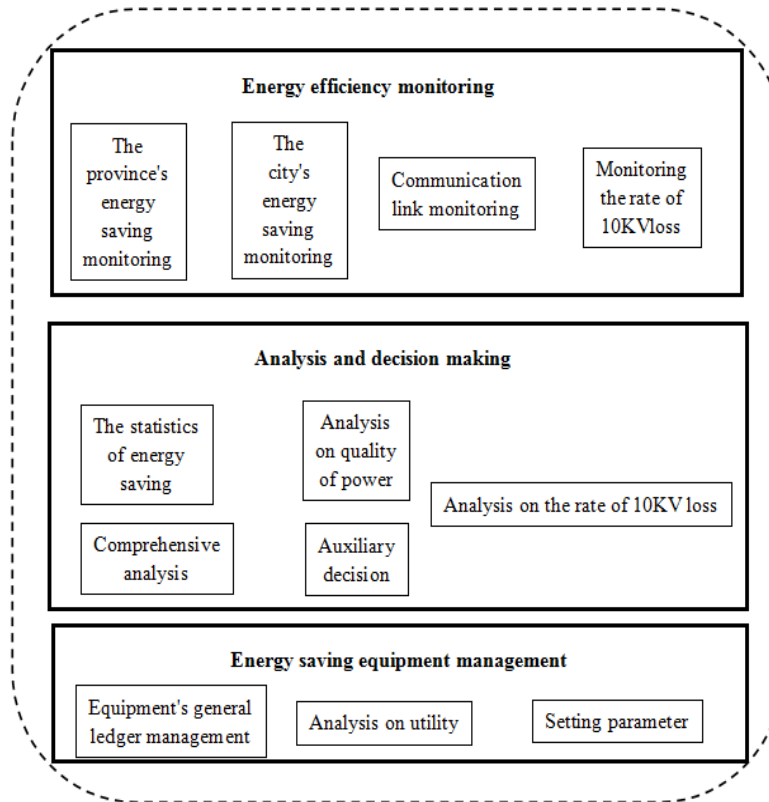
Energy efficiency monitoring

The province's energy saving monitoring

The city's energy saving monitoring

Communication link monitoring

Monitoring the rate of 10KVloss

Analysis and decision making

The statistics of energy saving

Analysis on quality of power

Analysis on the rate of 10KV loss

Comprehensive analysis

Auxiliary decision

Energy saving equipment management

Equipment's general ledger management

Analysis on utility

Setting parameter